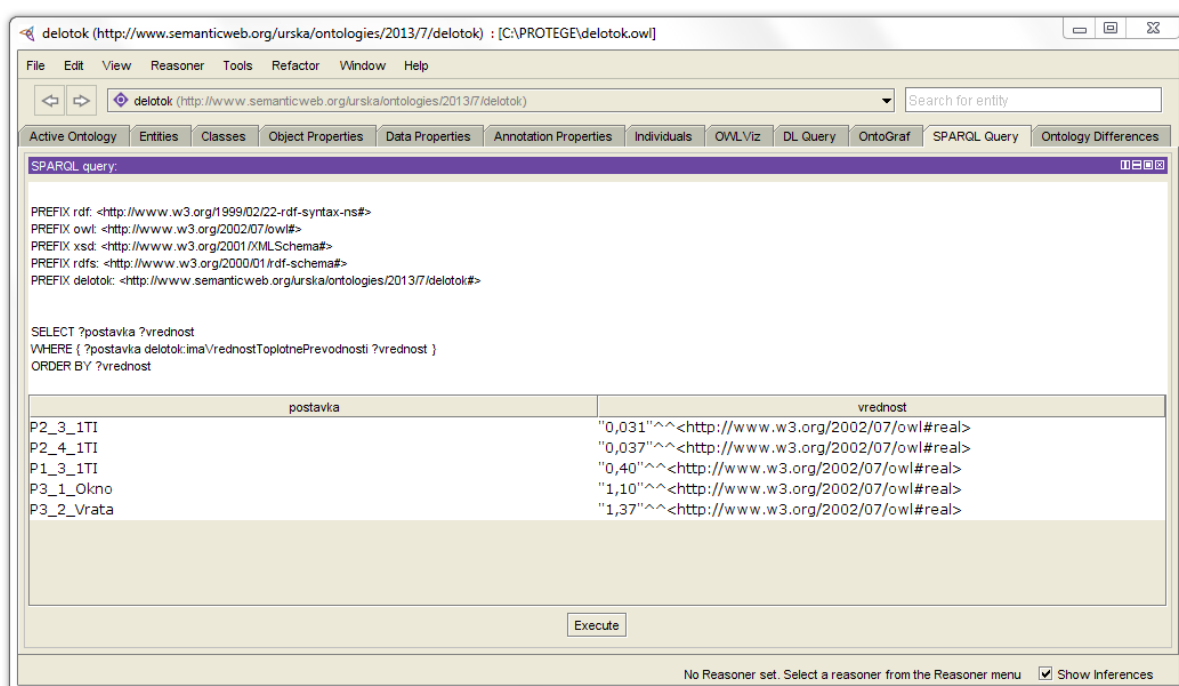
delotok (http://www.semanticweb.org/urska/ontologies/2013/7/delotok) : [C:\PROTEGE\delotok.owl]

File Edit View Reasoner Tools Refactor Window Help

delotok (http://www.semanticweb.org/urska/ontologies/2013/7/delotok)

Search for entity

Active Ontology | Entities | Classes | Object Properties | Data Properties | Annotation Properties | Individuals | OWLViz | DL Query | OntoGraf | SPARQL Query | Ontology Differences

SPARQL query:

PREFIX rdf: <http://www.w3.org/1999/02/22-rdf-syntax-ns#>
PREFIX owl: <http://www.w3.org/2002/07/owl#>
PREFIX xsd: <http://www.w3.org/2001/XMLSchema#>
PREFIX rdfs: <http://www.w3.org/2000/01/rdf-schema#>
PREFIX delotok: <http://www.semanticweb.org/urska/ontologies/2013/7/delotok#>

SELECT ?postavka ?vrednost
WHERE { ?postavka delotok:imaVrednostToplotnePrevodnosti ?vrednost }
ORDER BY ?vrednost

| postavka | vrednost |
|---|---|
| P2_3_1TI | "0,031"^^<http://www.w3.org/2002/07/owl#real> |
| P2_4_1TI | "0,037"^^<http://www.w3.org/2002/07/owl#real> |
| P1_3_1TI | "0,40"^^<http://www.w3.org/2002/07/owl#real> |
| P3_1_Okno | "1,10"^^<http://www.w3.org/2002/07/owl#real> |
| P3_2_Vrata | "1,37"^^<http://www.w3.org/2002/07/owl#real> |

Execute

No Reasoner set. Select a reasoner from the Reasoner menu Show Inferences